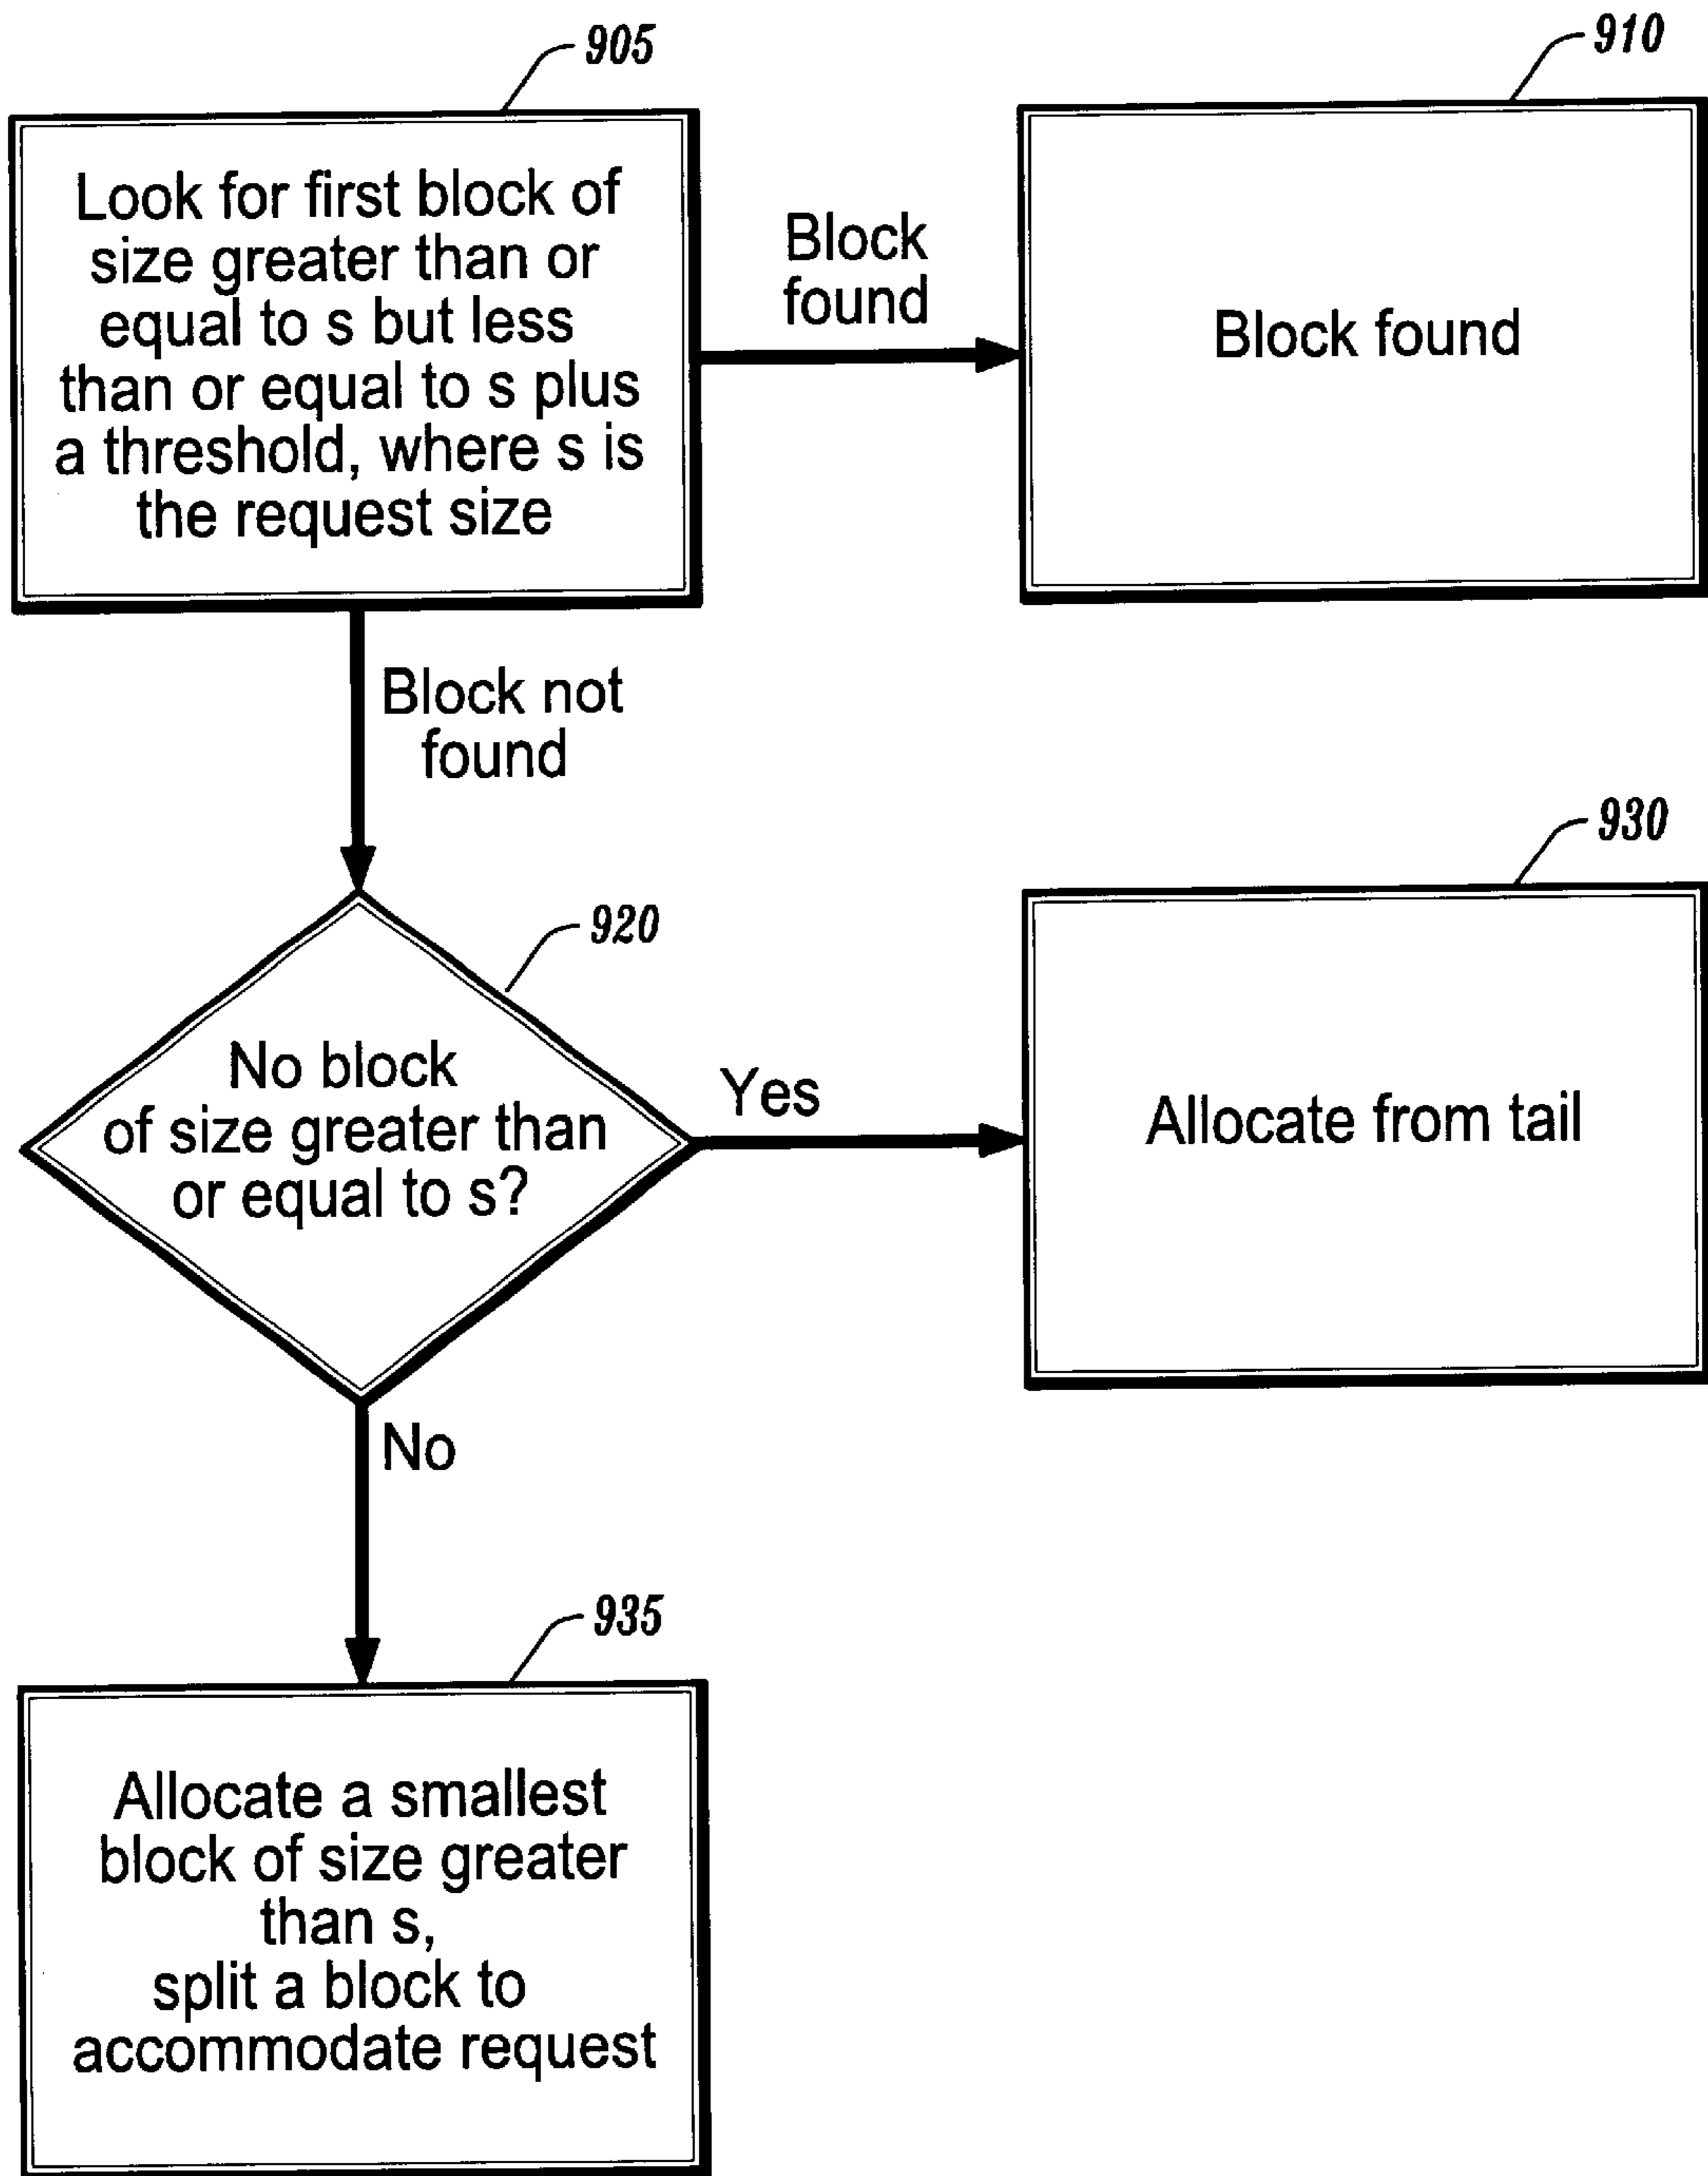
905

Look for first block of size greater than or equal to s but less than or equal to s plus a threshold, where s is the request size

Block found

910

Block found

Block not found

930

920

No block of size greater than or equal to s?

Yes

Allocate from tail

No

935

Allocate a smallest block of size greater than s, split a block to accommodate request